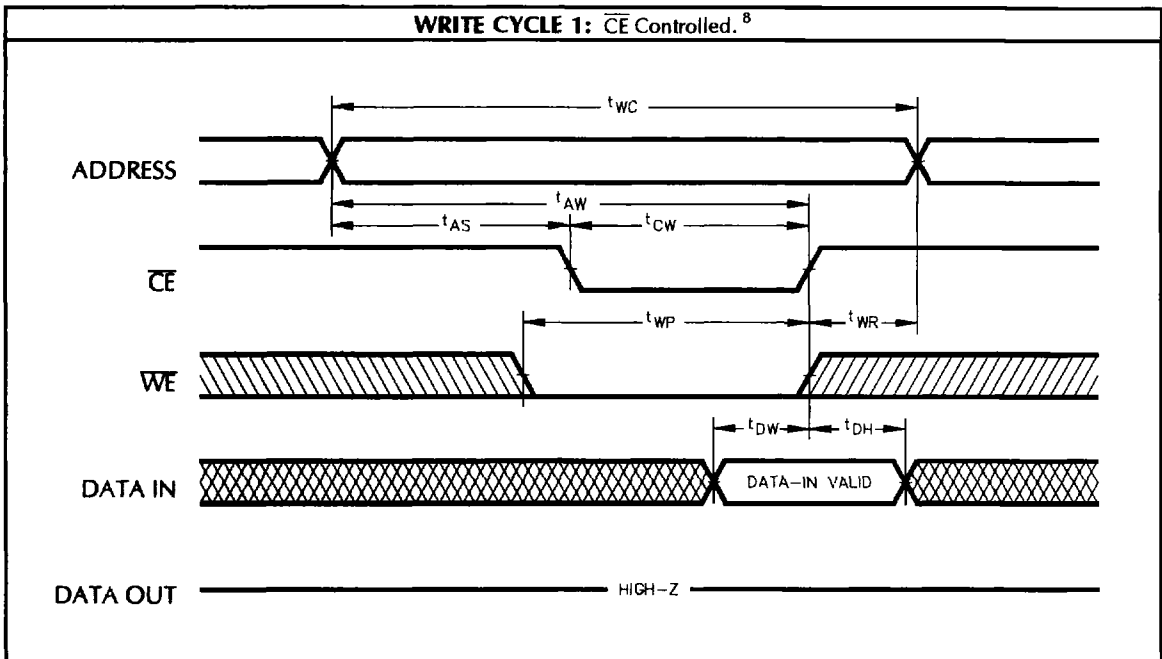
**WRITE CYCLE 1:** $\overline{CE}$ Controlled.$^{8}$

$t_{WC}$

ADDRESS

$t_{AW}$

$t_{AS}$

$t_{CW}$

$\overline{CE}$

$t_{WP}$

$t_{WR}$

$\overline{WE}$

$t_{DW}$

$t_{DH}$

DATA IN

DATA-IN VALID

DATA OUT

HIGH-Z